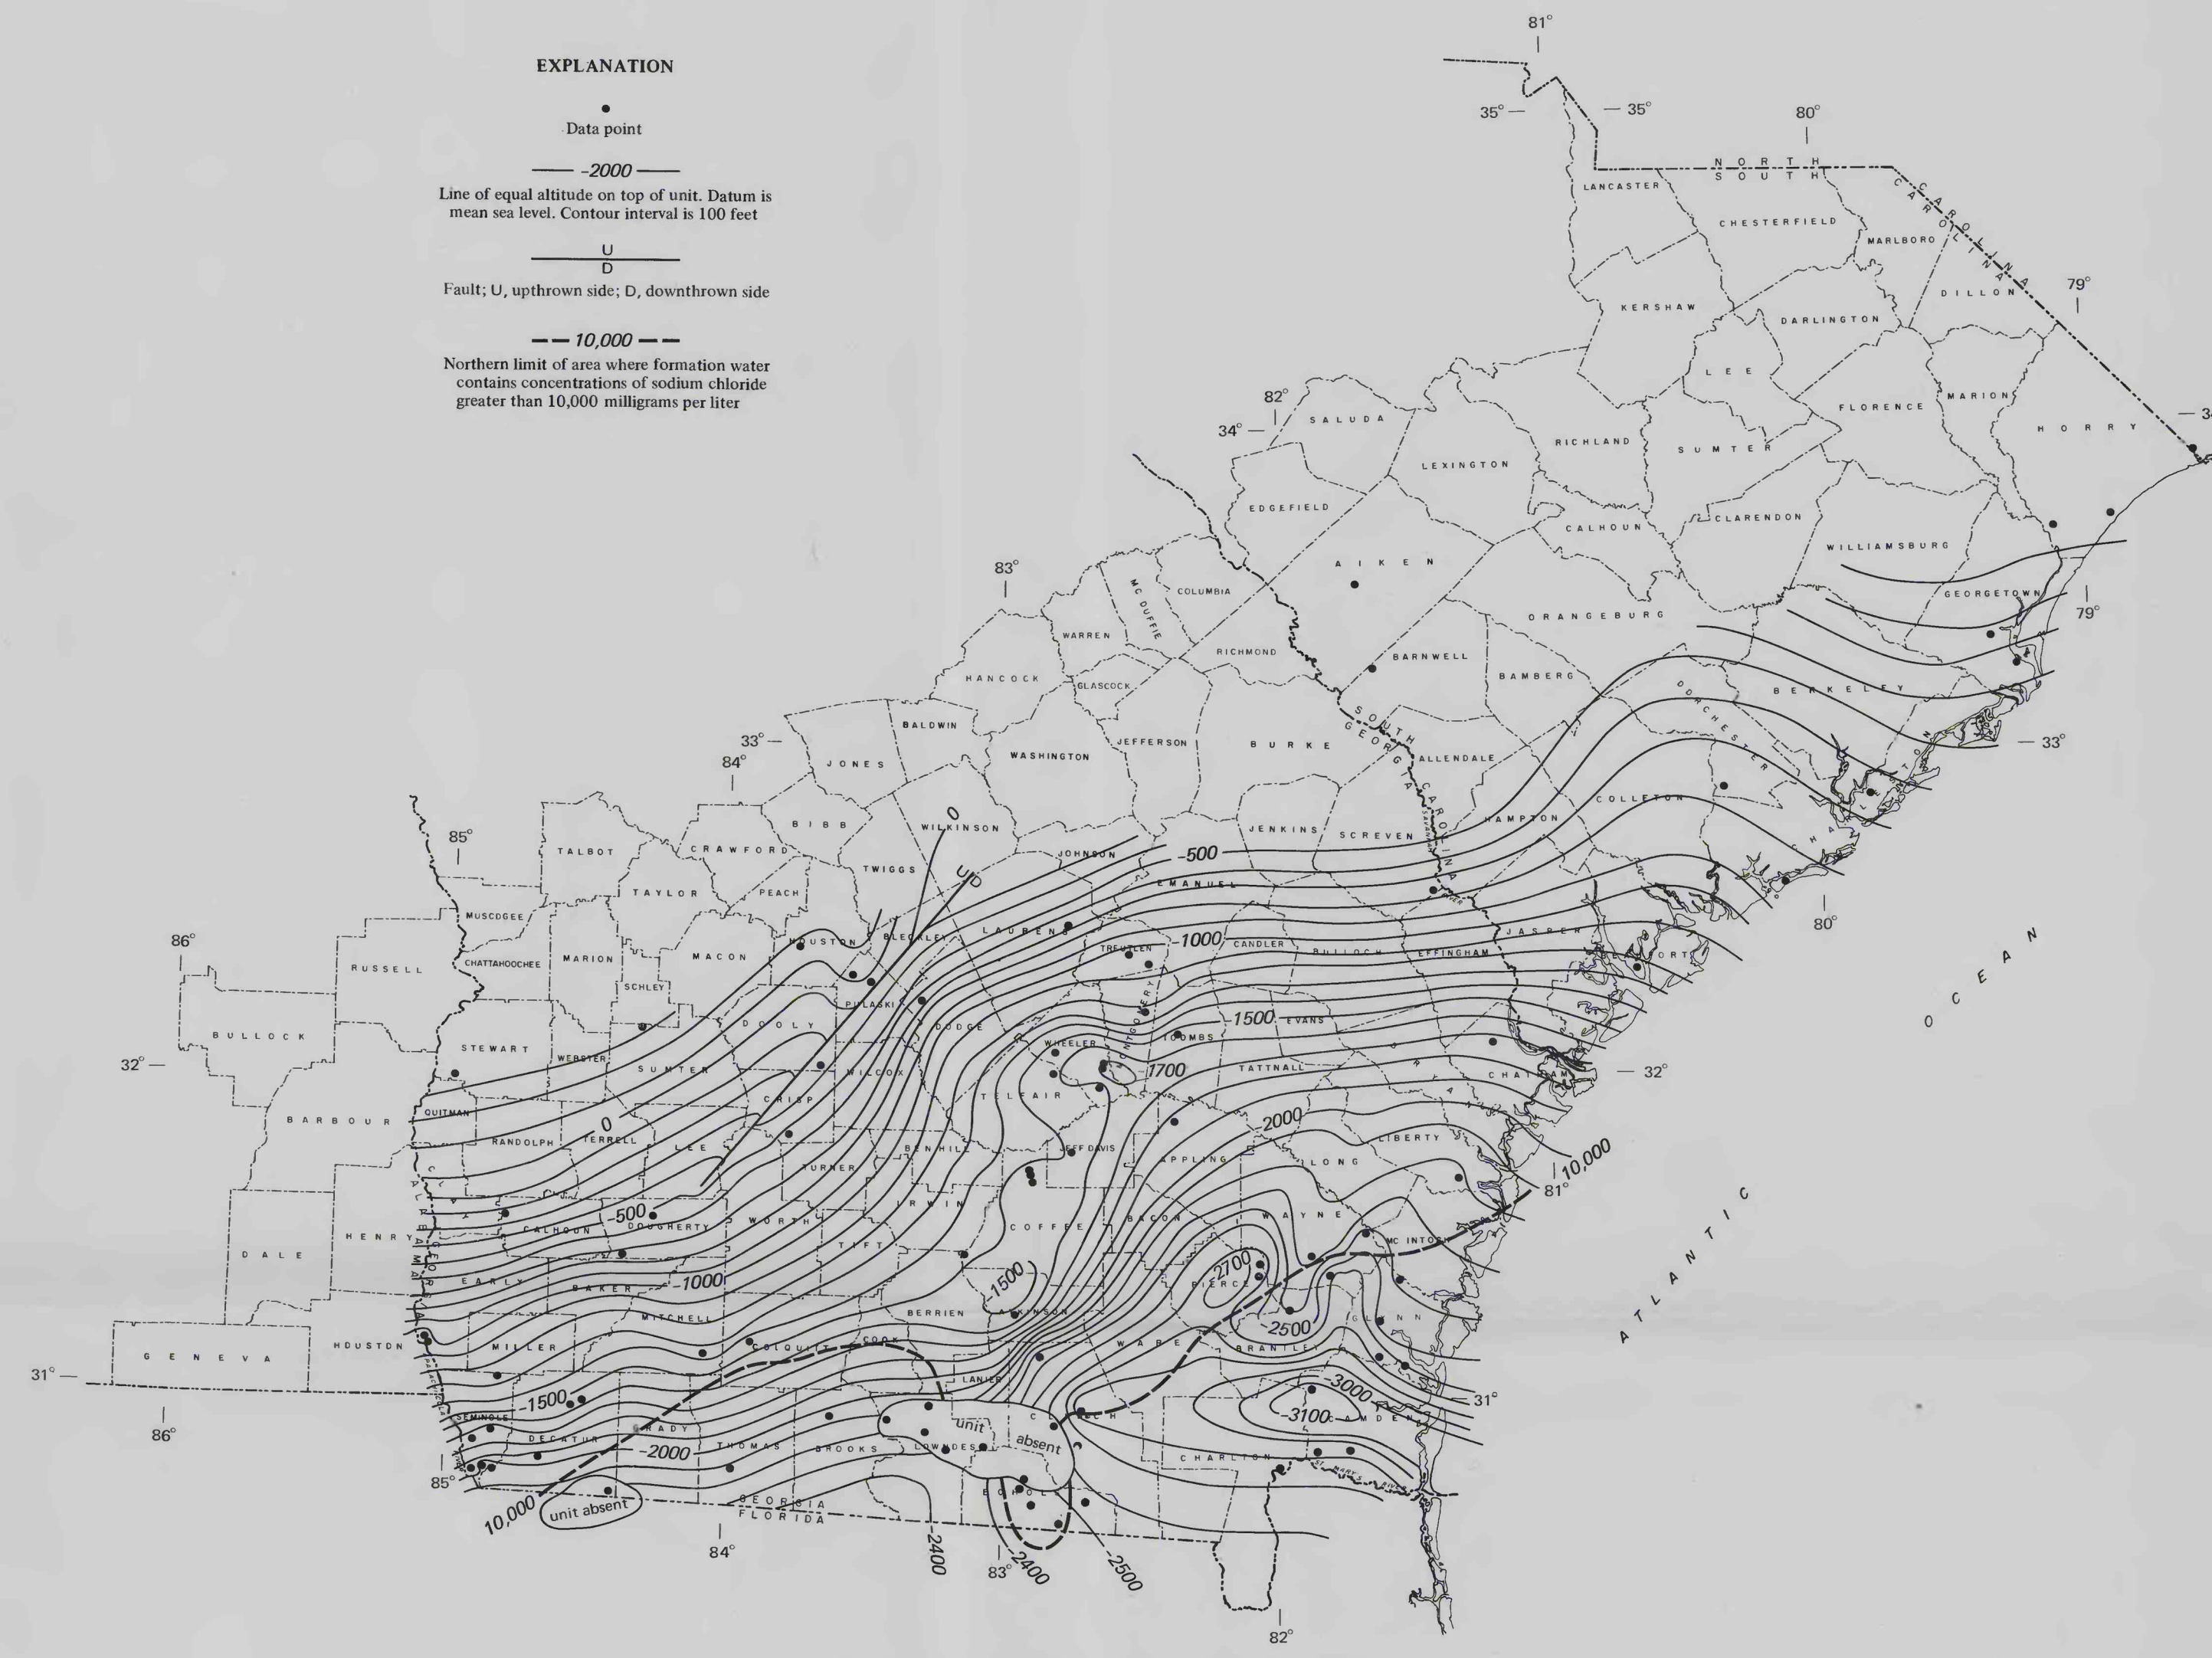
EXPLANATION

Data point

-2000

Line of equal altitude on top of unit. Datum is mean sea level. Contour interval is 100 feet

U
D

Fault; U, upthrown side; D, downthrown side

10,000

Northern limit of area where formation water contains concentrations of sodium chloride greater than 10,000 milligrams per liter

81°
35°
35°
80°
NORTH CAROLINA
SOUTH CAROLINA
LANCASTER
CHESTERFIELD
MARLBORO
79°
DILLON
KERSHAW
DARLINGTON
LEE
MARION
FLORENCE
HORRY
82°
34°
SALUDA
RICHLAND
SUMTER
LEXINGTON
EDGEFIELD
CALHOUN
CLARENDON
WILLIAMSBURG
83°
AIKEN
MC DUFFIE
COLUMBIA
GEORGETOWN
79°
WARREN
ORANGEBURG
RICHMOND
BARNWELL
HANCOCK
GLASCOCK
BAMBERG
BERKELEY
DORCHESTER
BALDWIN
33°
84°
JONES
WASHINGTON
JEFFERSON
BURKE
SOUTH CAROLINA
GEORGIA
ALLENDALE
33°
BIBB
WILKINSON
0
JENKINS
SCREVEN
HAMPTON
COLLETON
CHARLESTON
85°
TALBOT
CRAWFORD
TWIGGS
JOHNSON
-500
UD
TAYLOR
PEACH
EMANUEL
MUSCOGEE
80°
86°
HOUSTON
BLECKLEY
LAURENS
-1000
CANDLER
BULLOCH
EFFINGHAM
JASPER
BEAUFORT
RUSSELL
CHATTAHOOCHEE
MARION
MACON
TREUTLEN
OCEAN
SCHLEY
PULASKI
MONTGOMERY
BULLOCK
DOOLY
DODGE
-1500
EVANS
TOOMBS
WHEELER
STEWART
WEBSTER
SUMTER
WILCOX
1700
TATTNALL
BRYAN
CHATHAM
32°
32°
QUITMAN
CRISP
TELFAIR
0
BARBOUR
RANDOLPH
TERRELL
LEE
2000
LIBERTY
BEN HILL
JEFF DAVIS
APPLING
LONG
10,000
TURNER
81°
CLAY
ALABAMA
GEORGIA
IRWIN
COFFEE
ATLANTIC
CALHOUN
-500
DOUGHERTY
WORTH
BACON
WAYNE
MC INTOSH
HENRY
TIFT
DALE
EARLY
BAKER
-1000
2700
PIERCE
1500
BERRIEN
ATKINSON
MITCHELL
GLYNN
-2500
WARE
HOUSTON
GENEVA
MILLER
COLQUITT
COOK
BRANTLEY
31°
31°
LANIER
-3000
-1500
SEMINOLE
-3100
CAMDEN
DECATUR
GRADY
THOMAS
BROOKS
LOWNDES
unit
absent
CLINCH
ECHOLS
-2000
CHARLTON
ST MARYS RIVER
85°
unit absent
GEORGIA
FLORIDA
10,000
84°
-2400
83°
2400
2500
82°